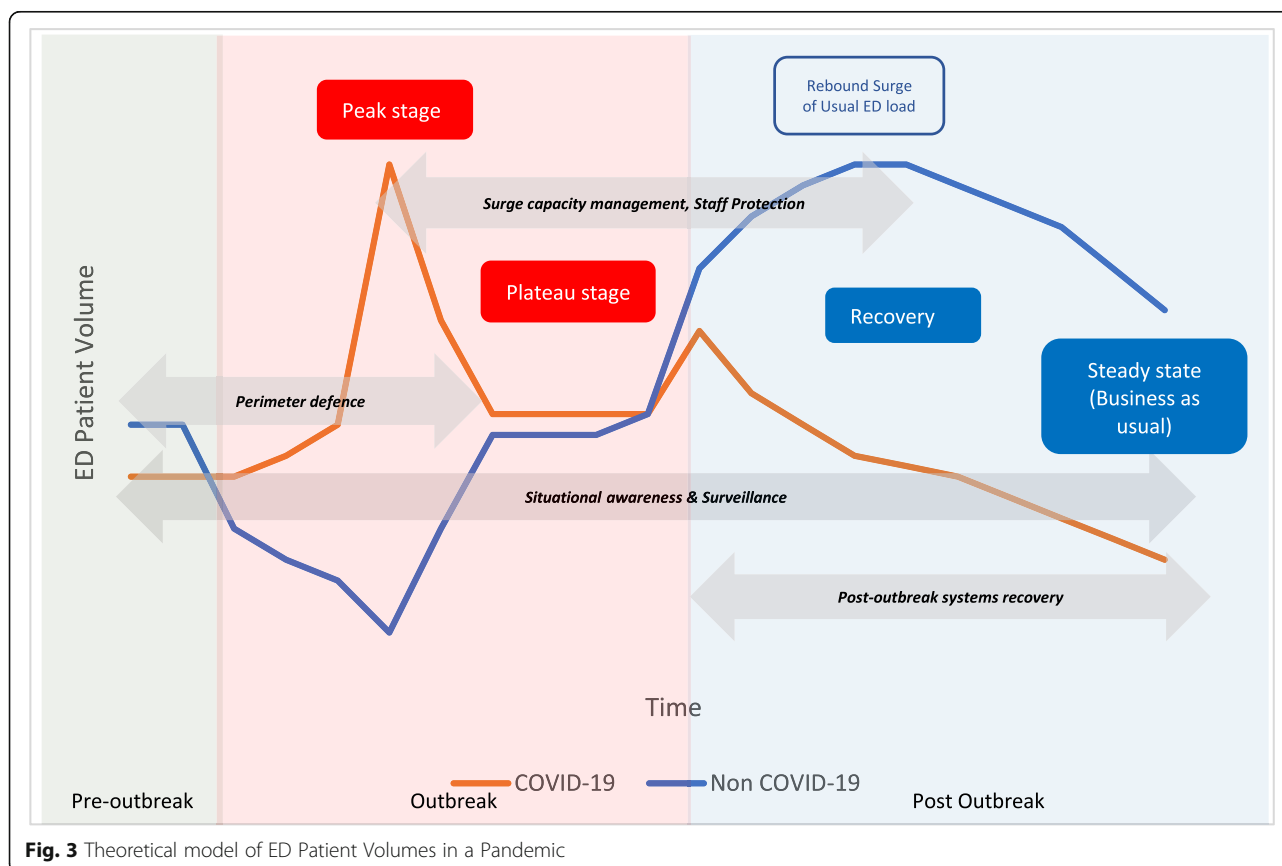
Peak stage

Rebound Surge of Usual ED load

Surge capacity management, Staff Protection

Plateau stage

Recovery

ED Patient Volume

Perimeter defence

Steady state (Business as usual)

Situational awareness & Surveillance

Post-outbreak systems recovery

Time

COVID-19

Non COVID-19

Pre-outbreak

Outbreak

Post Outbreak

**Fig. 3** Theoretical model of ED Patient Volumes in a Pandemic